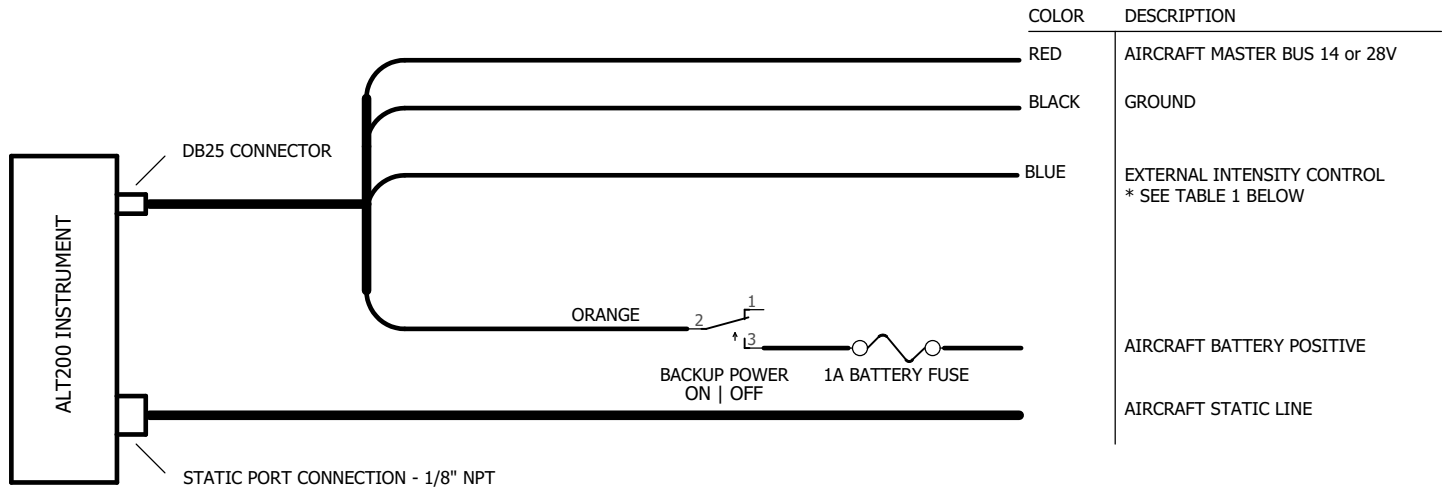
| COLOR | DESCRIPTION |
|---|---|
| RED | AIRCRAFT MASTER BUS 14 or 28V |
| BLACK | GROUND |
| BLUE | EXTERNAL INTENSITY CONTROL * SEE TABLE 1 BELOW |
| | AIRCRAFT BATTERY POSITIVE |
| | AIRCRAFT STATIC LINE |

ALT200 INSTRUMENT

DB25 CONNECTOR

ORANGE

2

1

3

BACKUP POWER ON | OFF

1A BATTERY FUSE

STATIC PORT CONNECTION - 1/8" NPT